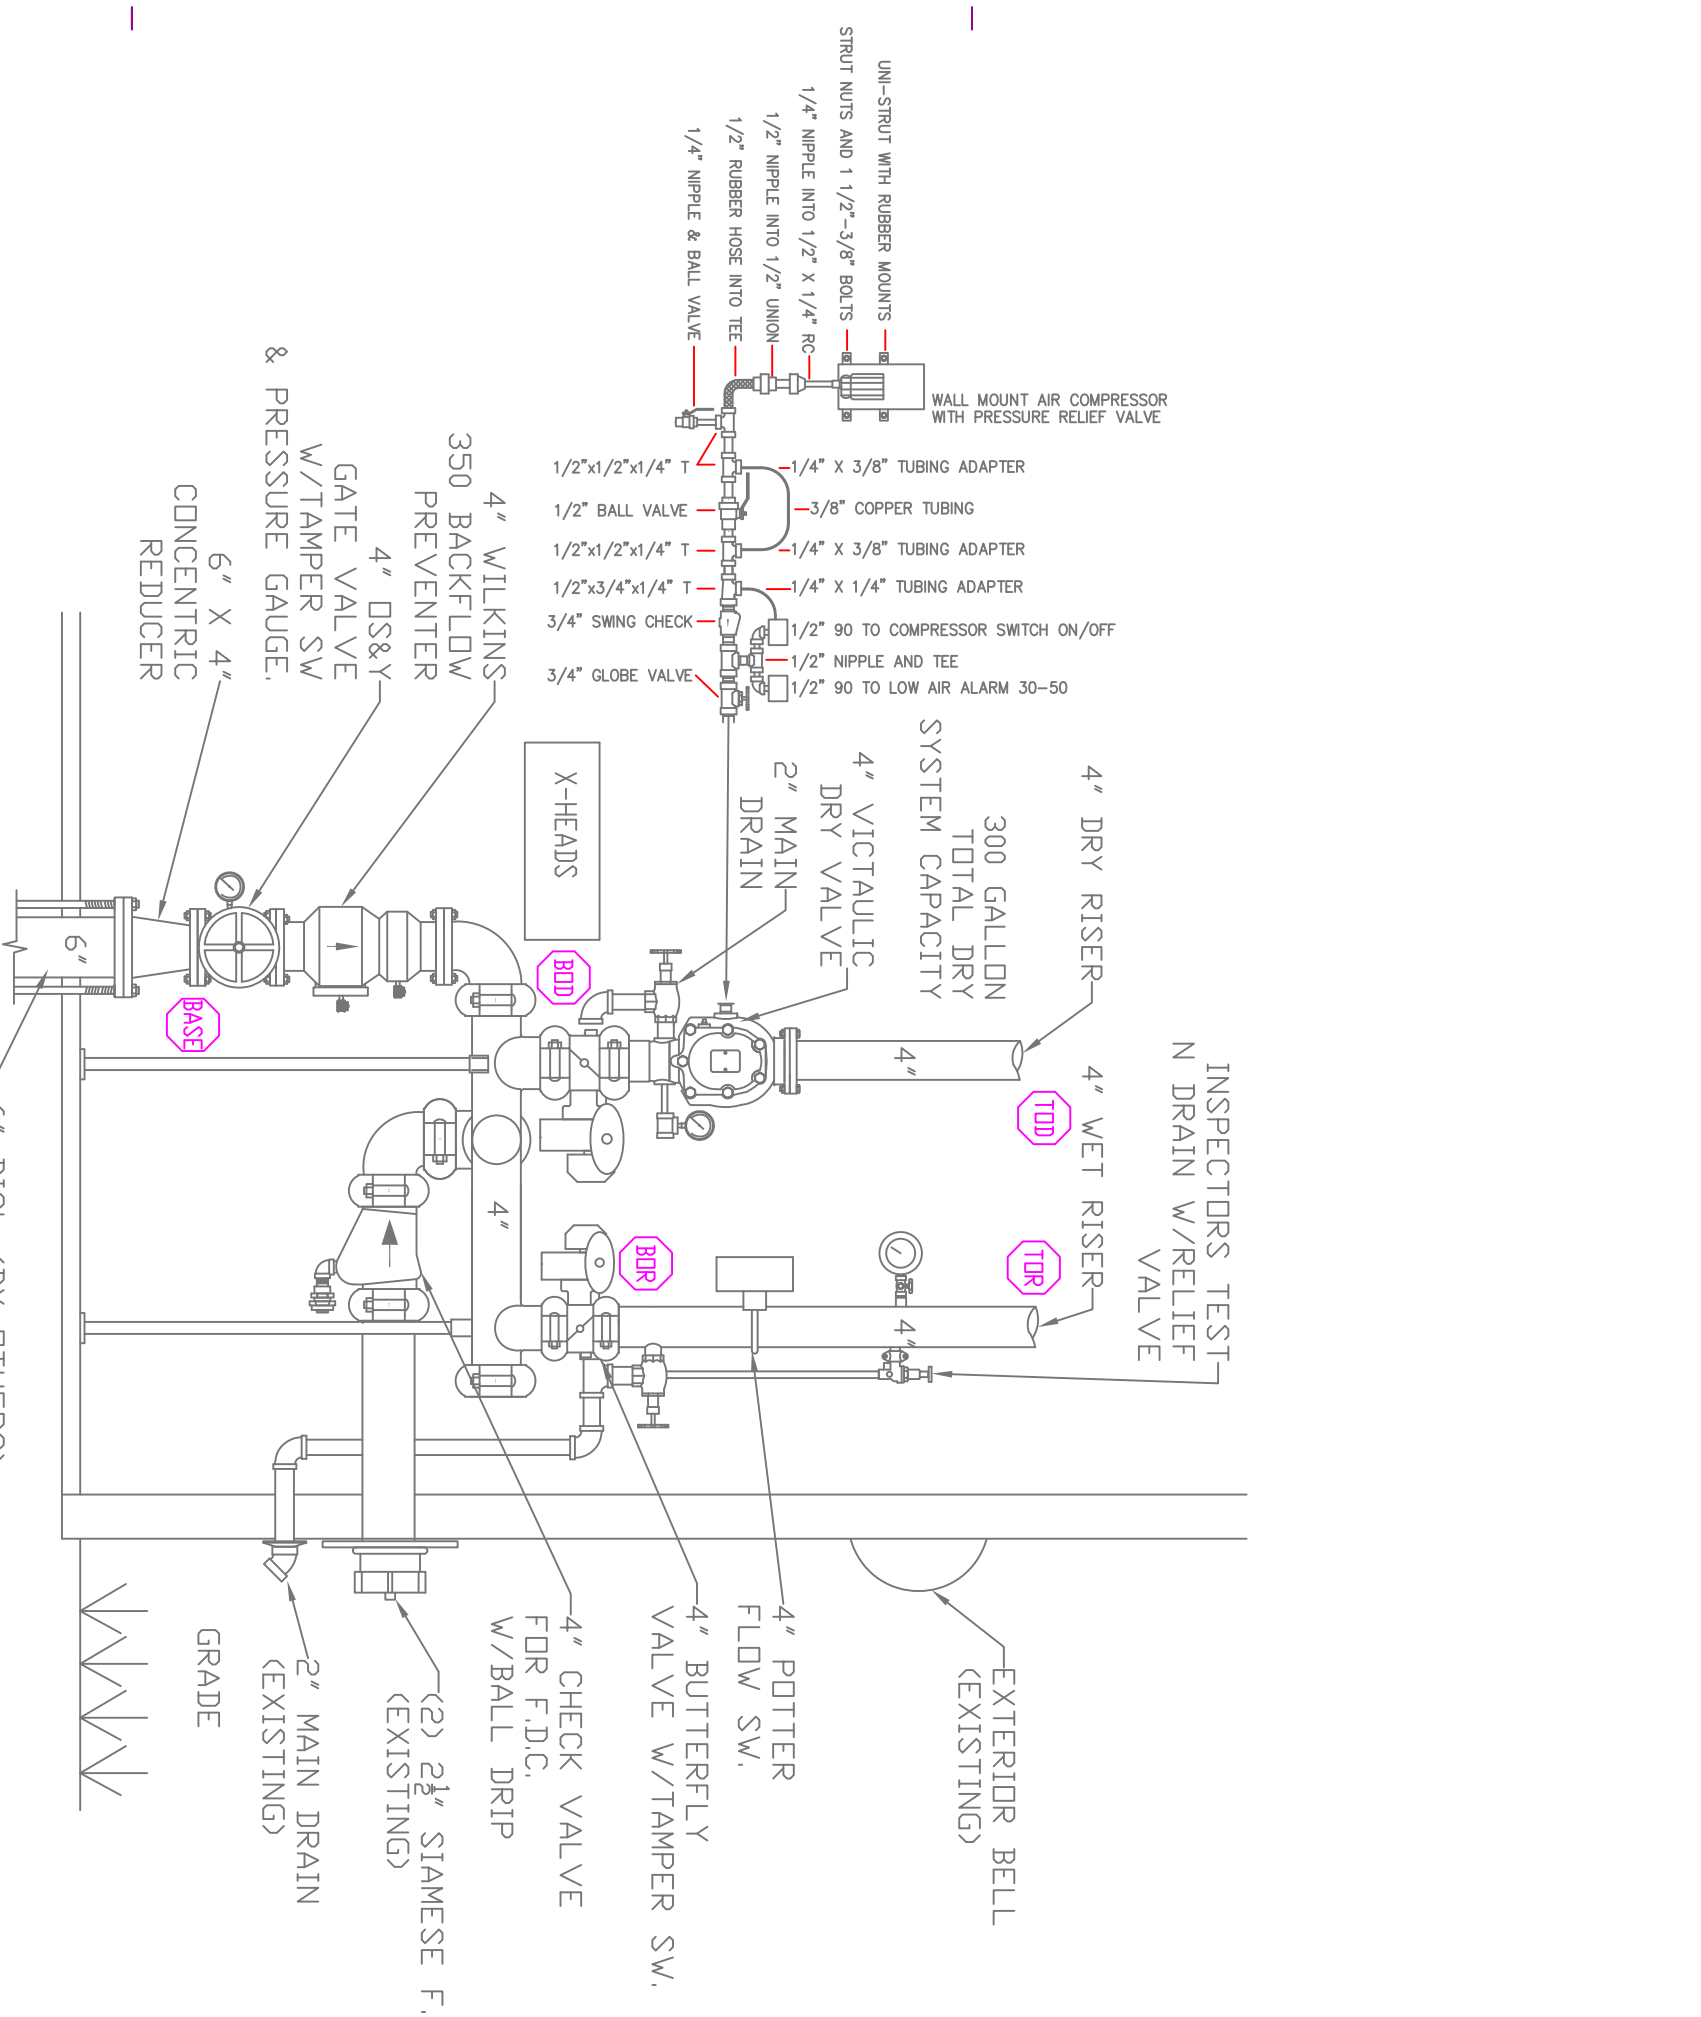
UNI-STRUT WITH RUBBER MOUNTS
STRUT NUTS AND 1 1/2"-3/8" BOLTS
1/4" NIPPLE INTO 1/2" X 1/4" RC
1/2" NIPPLE INTO 1/2" UNION
1/2" RUBBER HOSE INTO TEE
1/4" NIPPLE & BALL VALVE

WALL MOUNT AIR COMPRESSOR WITH PRESSURE RELIEF VALVE

1/2"x1/2"x1/4" T
1/4" X 3/8" TUBING ADAPTER
1/2" BALL VALVE
3/8" COPPER TUBING
1/2"x1/2"x1/4" T
1/4" X 3/8" TUBING ADAPTER
1/2"x3/4"x1/4" T
1/4" X 1/4" TUBING ADAPTER
3/4" SWING CHECK
1/2" 90 TO COMPRESSOR SWITCH ON/OFF
1/2" NIPPLE AND TEE
3/4" GLOBE VALVE
1/2" 90 TO LOW AIR ALARM 30-50

4" WILKINS 350 BACKFLOW PREVENTER
4" OS&Y GATE VALVE W/TAMPER SW & PRESSURE GAUGE.
6" X 4" CONCENTRIC REDUCER

X-HEADS

2" MAIN DRAIN
4" VICTAULIC DRY VALVE
300 GALLON TOTAL DRY SYSTEM CAPACITY
4" DRY RISER
4" WET RISER
INSPECTORS TEST N DRAIN W/RELIEF VALVE

BOD
BASE
TOD
BOR
TOR

6"
4"
4"
4"

6" RISI (DRY RIVERS)

EXTERIOR BELL (EXISTING)
4" POTTER FLOW SW.
4" BUTTERFLY VALVE W/TAMPER SW.
4" CHECK VALVE FOR F.D.C. W/BALL DRIP
(2) $2\frac{1}{2}$" SIAMESE F. (EXISTING)
2" MAIN DRAIN (EXISTING)
GRADE